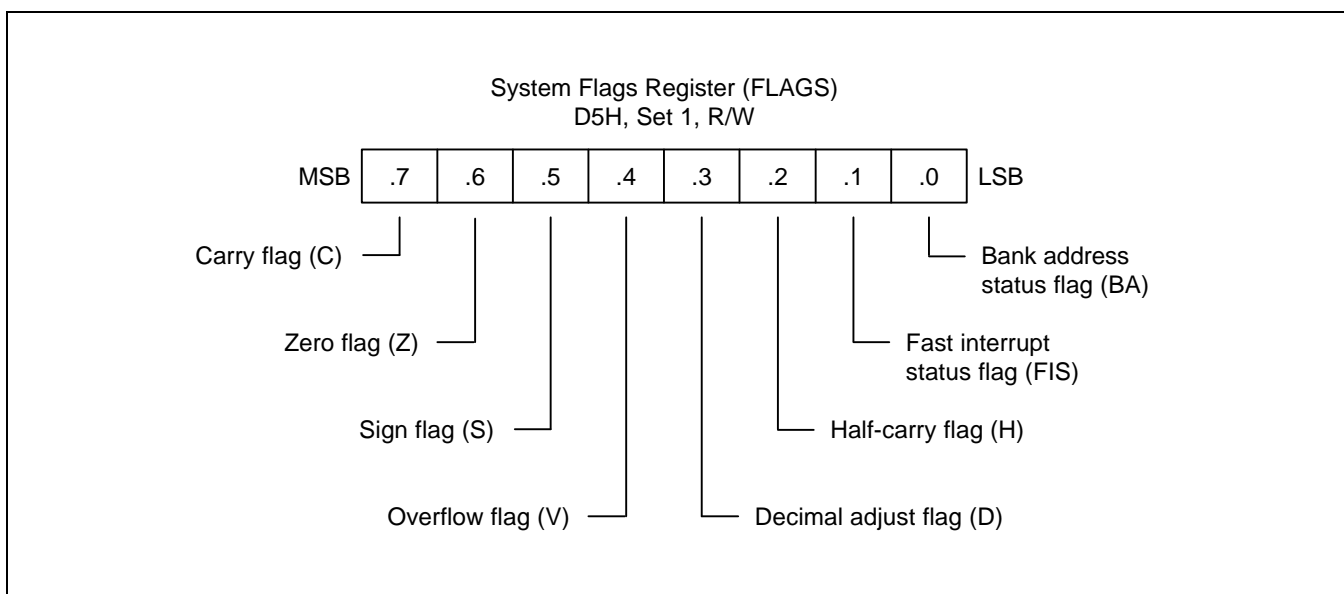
System Flags Register (FLAGS)
D5H, Set 1, R/W

| MSB | .7 | .6 | .5 | .4 | .3 | .2 | .1 | .0 | LSB |
|---|---|---|---|---|---|---|---|---|---|

Carry flag (C)

Zero flag (Z)

Sign flag (S)

Overflow flag (V)

Bank address status flag (BA)

Fast interrupt status flag (FIS)

Half-carry flag (H)

Decimal adjust flag (D)